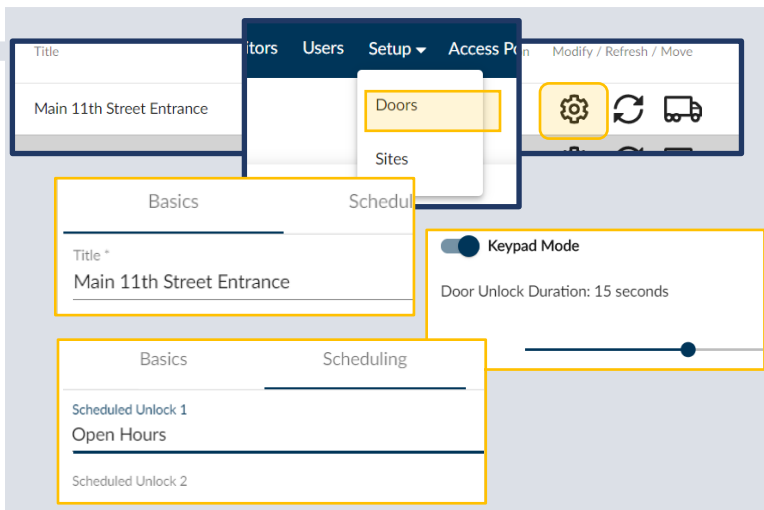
Title

Main 11th Street Entrance

itors Users Setup ▾ Access Po

Doors

Sites

Modify / Refresh / Move

Basics

Schedul

Title *

Main 11th Street Entrance

Keypad Mode

Door Unlock Duration: 15 seconds

Basics

Scheduling

Scheduled Unlock 1

Open Hours

Scheduled Unlock 2